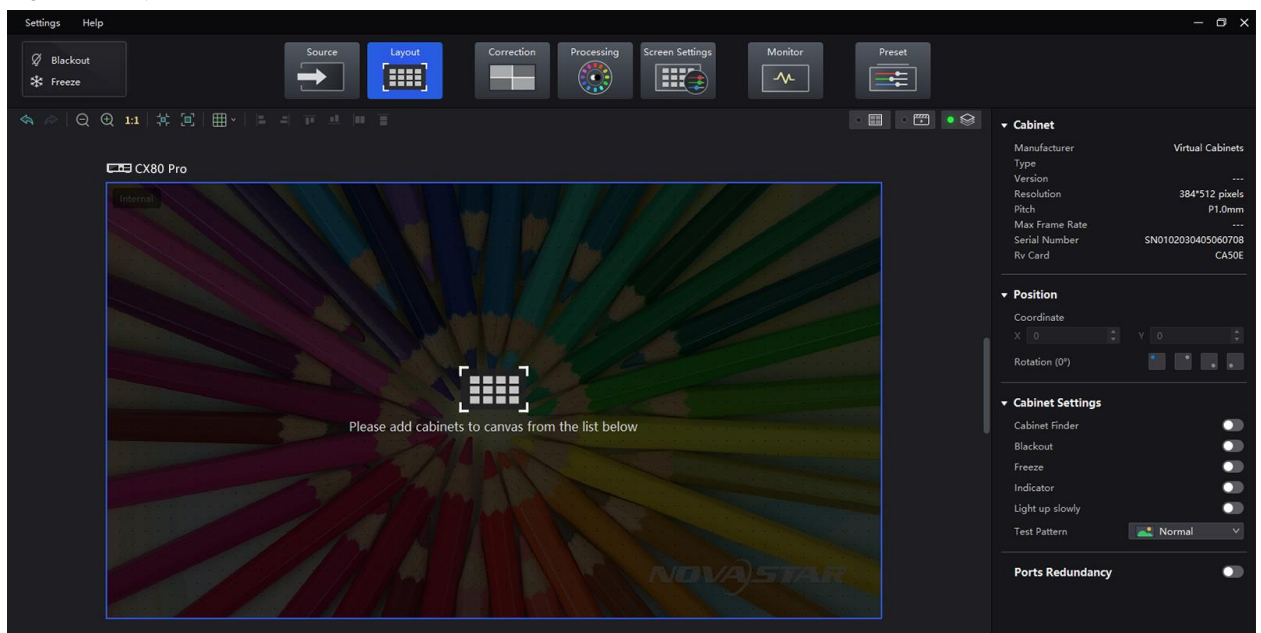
Settings Help

Blackout
Freeze

Source
Layout
Correction
Processing
Screen Settings
Monitor
Preset

1:1

CX80 Pro

Internal

Please add cabinets to canvas from the list below

NOVASTAR

Cabinet
Manufacturer Virtual Cabinets
Type
Version ---
Resolution 384*512 pixels
Pitch P1.0mm
Max Frame Rate ---
Serial Number SN0102030405060708
Rv Card CA50E

Position
Coordinate
X 0
Y 0
Rotation (0°)

Cabinet Settings
Cabinet Finder
Blackout
Freeze
Indicator
Light up slowly
Test Pattern Normal

Ports Redundancy